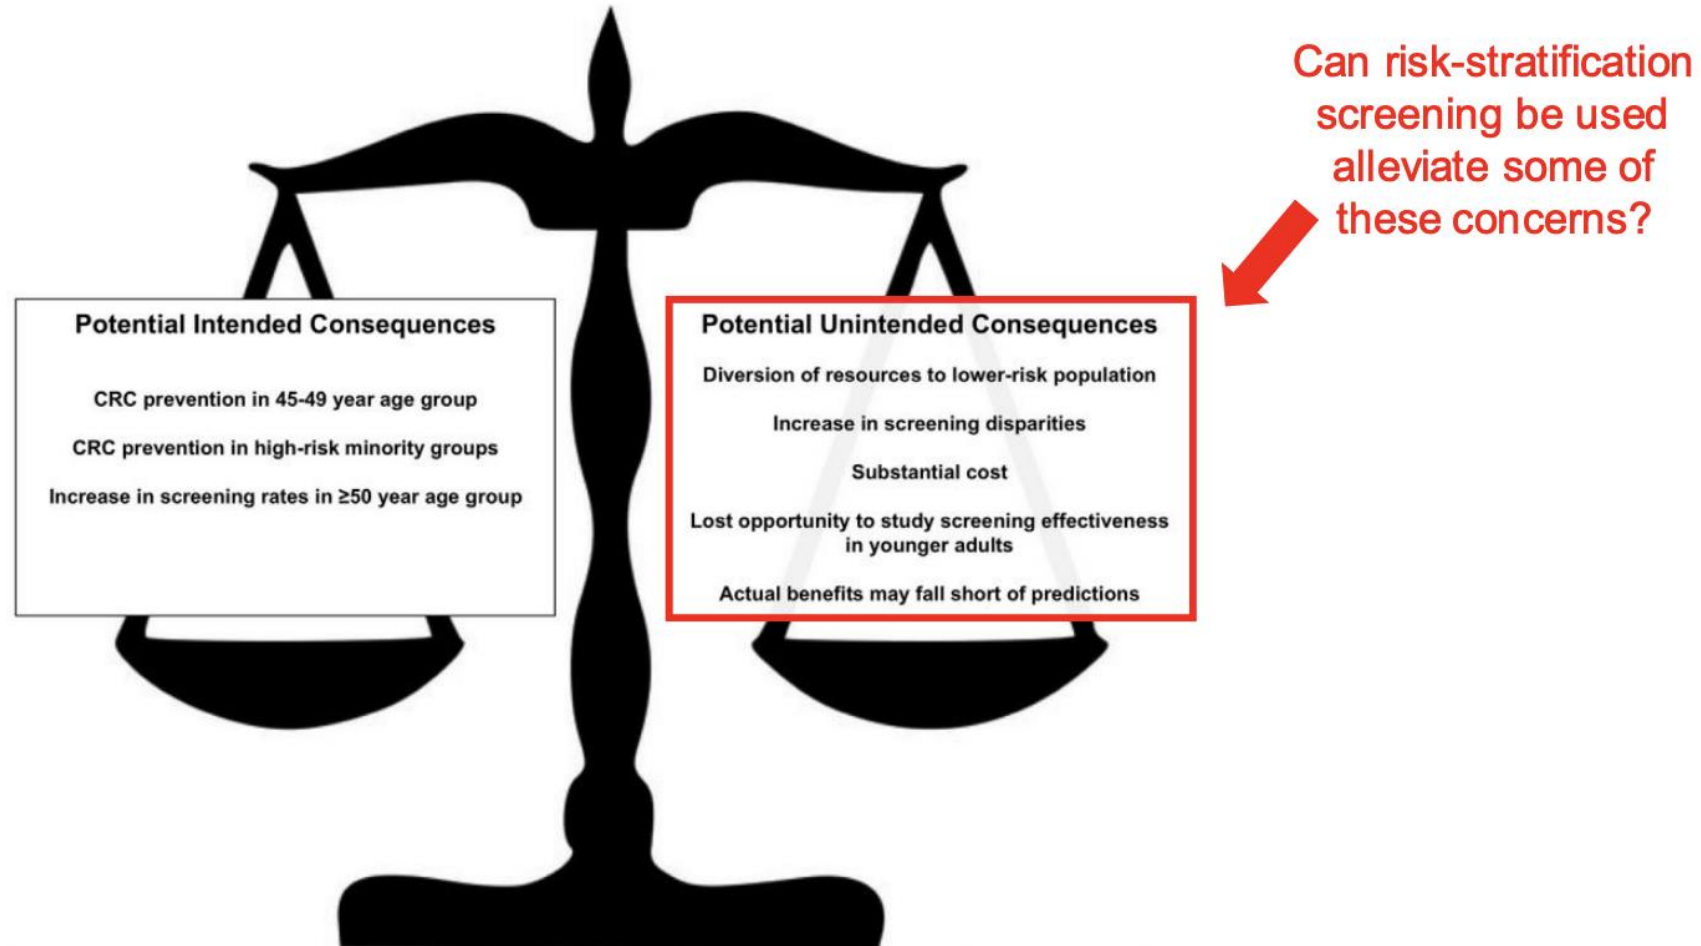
Can risk-stratification screening be used alleviate some of these concerns?

Potential Intended Consequences

CRC prevention in 45-49 year age group

CRC prevention in high-risk minority groups

Increase in screening rates in ≥50 year age group

Potential Unintended Consequences

Diversion of resources to lower-risk population

Increase in screening disparities

Substantial cost

Lost opportunity to study screening effectiveness in younger adults

Actual benefits may fall short of predictions